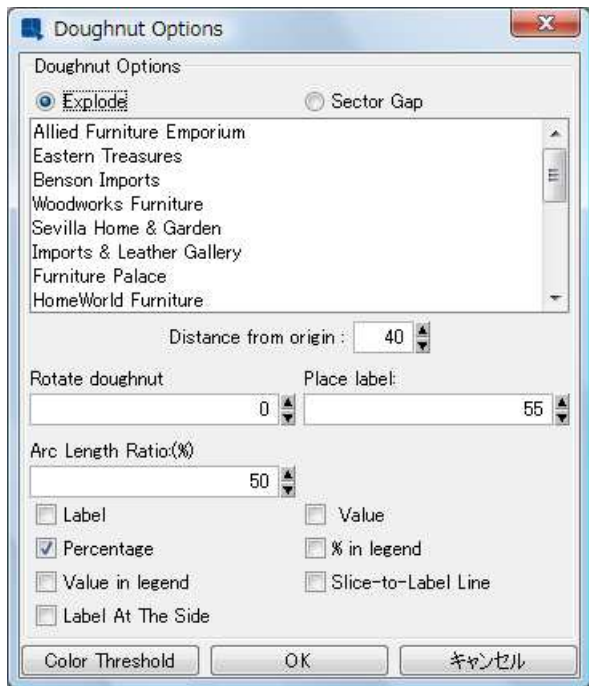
Doughnut Options

Doughnut Options

Explode

Sector Gap

Allied Furniture Emporium
Eastern Treasures
Benson Imports
Woodworks Furniture
Sevilla Home & Garden
Imports & Leather Gallery
Furniture Palace
HomeWorld Furniture

Distance from origin : 40

Rotate doughnut

0

Place label:

55

Arc Length Ratio:(%)

50

Label

Value

Percentage

% in legend

Value in legend

Slice-to-Label Line

Label At The Side

Color Threshold

OK

キャンセル